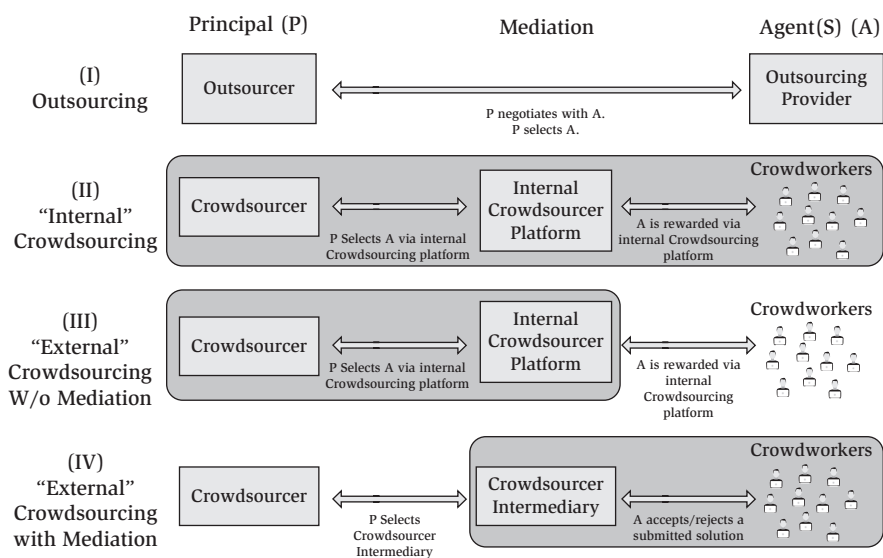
Principal (P)

Mediation

Agent(S) (A)

(I) Outsourcing

Outsourcer

P negotiates with A. P selects A.

Outsourcing Provider

(II) "Internal" Crowdsourcing

Crowdsourcer

P Selects A via internal Crowdsourcing platform

Internal Crowdsourcer Platform

A is rewarded via internal Crowdsourcing platform

Crowdworkers

(III) "External" Crowdsourcing W/o Mediation

Crowdsourcer

P Selects A via internal Crowdsourcing platform

Internal Crowdsourcer Platform

A is rewarded via internal Crowdsourcing platform

Crowdworkers

(IV) "External" Crowdsourcing with Mediation

Crowdsourcer

P Selects Crowdsourcer Intermediary

Crowdsourcer Intermediary

A accepts/rejects a submitted solution

Crowdworkers